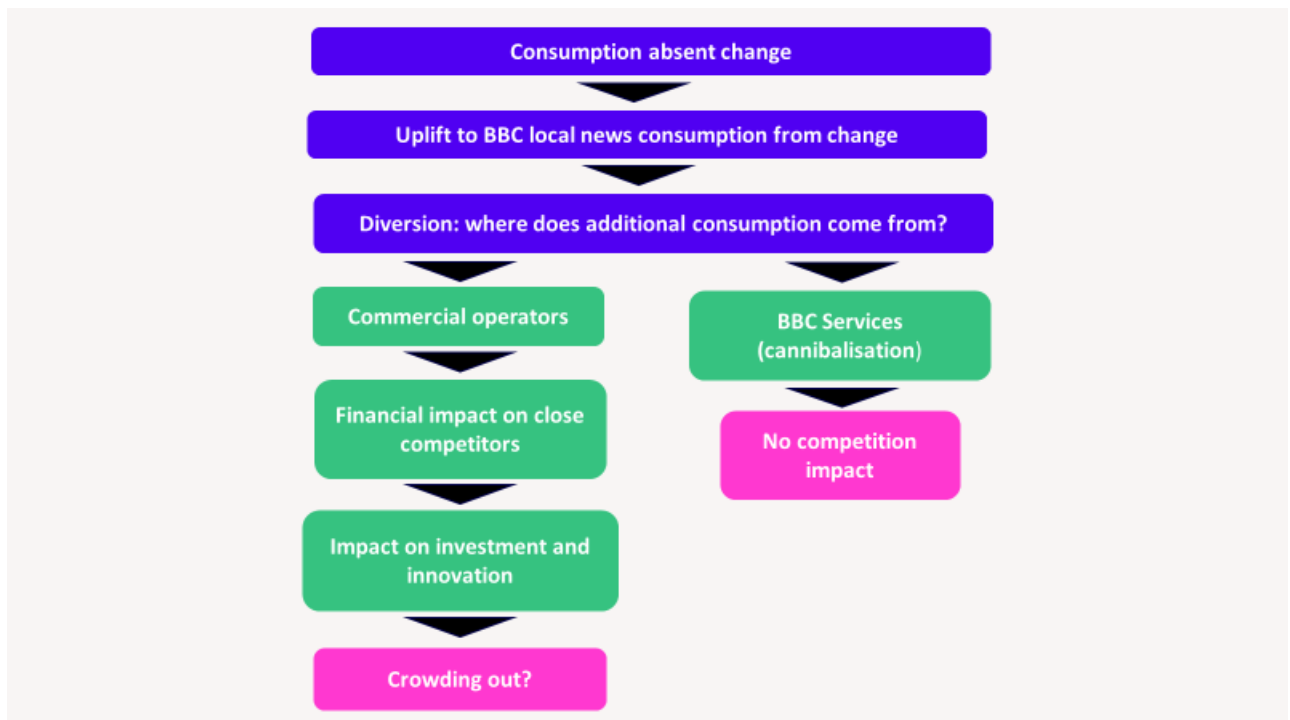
Consumption absent change

Uplift to BBC local news consumption from change

Diversion: where does additional consumption come from?

Commercial operators

Financial impact on close competitors

Impact on investment and innovation

Crowding out?

BBC Services (cannibalisation)

No competition impact